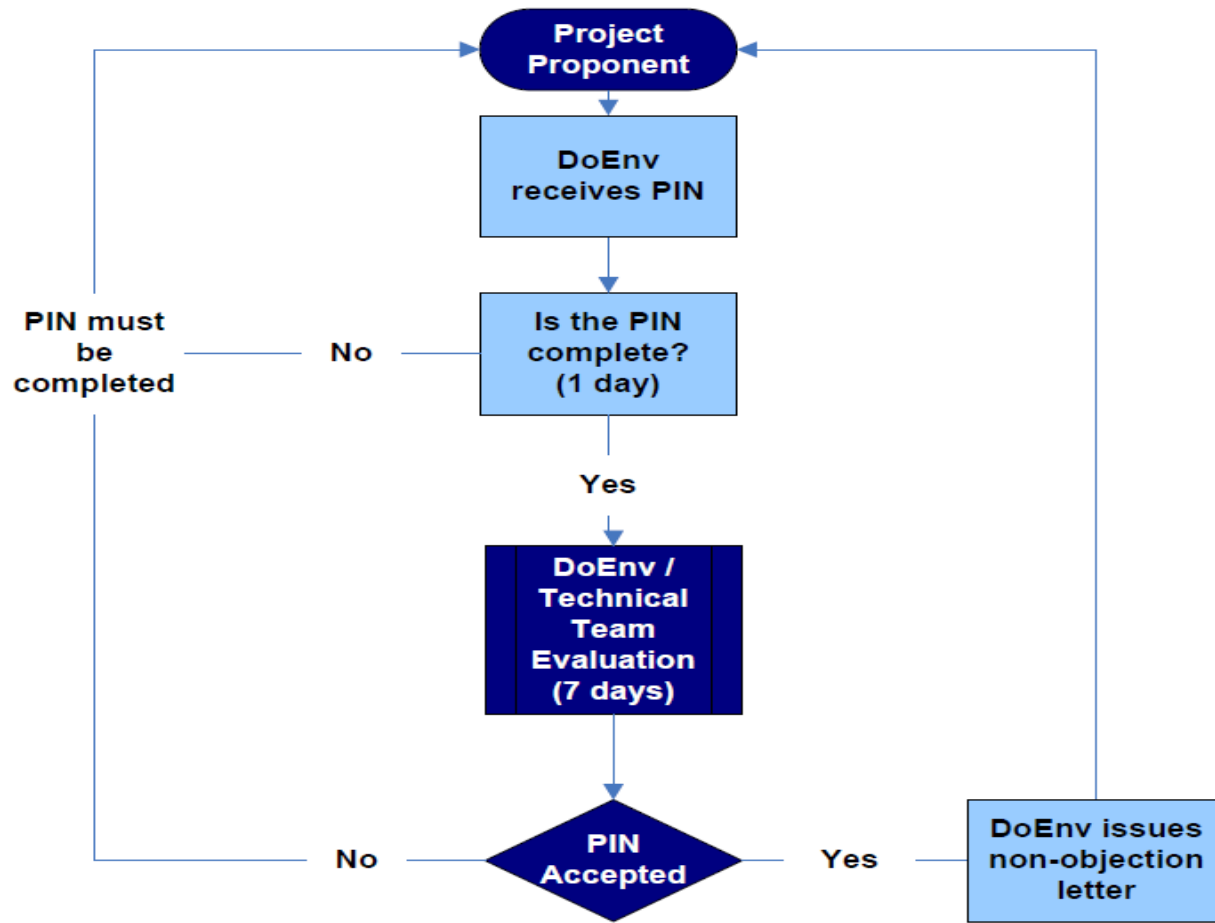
Project Proponent

DoEnv receives PIN

PIN must be completed

No

Is the PIN complete? (1 day)

Yes

DoEnv / Technical Team Evaluation (7 days)

No

PIN Accepted

Yes

DoEnv issues non-objection letter